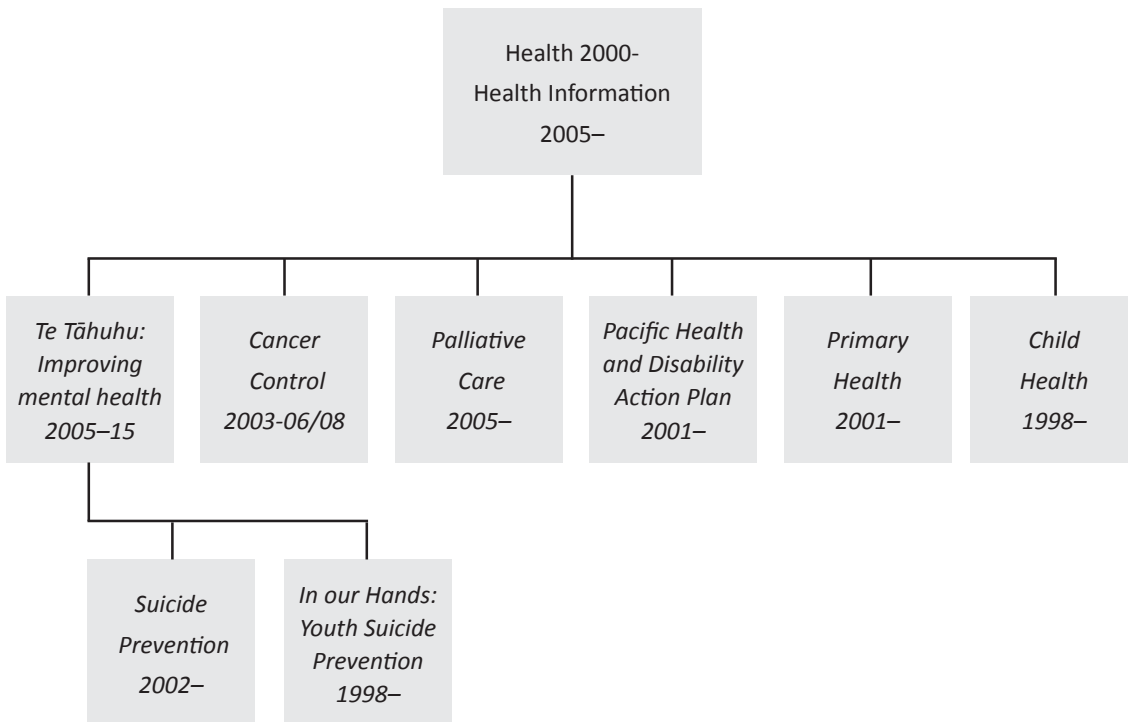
Health 2000-
Health Information
2005–

Te Tāhuhu: Improving mental health 2005–15

Cancer Control 2003-06/08

Palliative Care 2005–

Pacific Health and Disability Action Plan 2001–

Primary Health 2001–

Child Health 1998–

Suicide Prevention 2002–

In our Hands: Youth Suicide Prevention 1998–